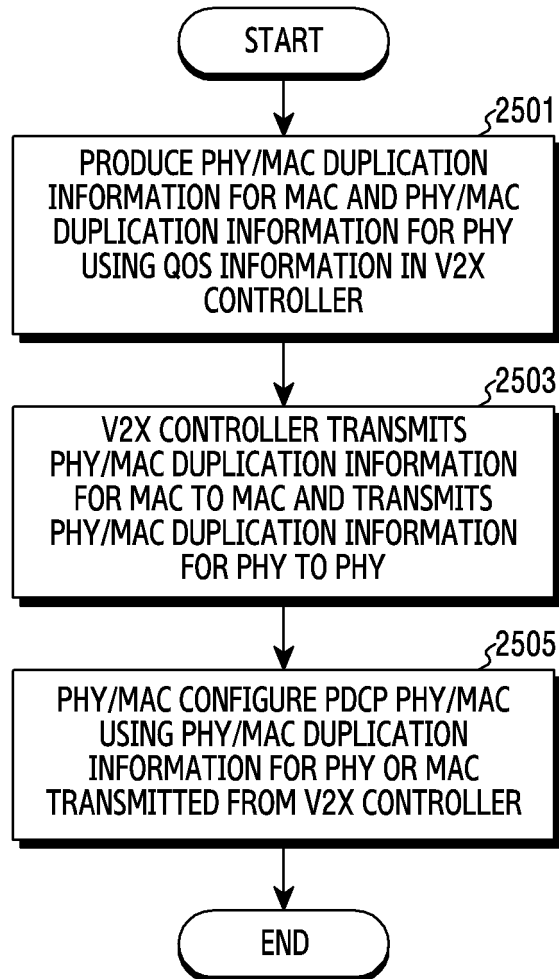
START

2501

PRODUCE PHY/MAC DUPLICATION INFORMATION FOR MAC AND PHY/MAC DUPLICATION INFORMATION FOR PHY USING QOS INFORMATION IN V2X CONTROLLER

2503

V2X CONTROLLER TRANSMITS PHY/MAC DUPLICATION INFORMATION FOR MAC TO MAC AND TRANSMITS PHY/MAC DUPLICATION INFORMATION FOR PHY TO PHY

2505

PHY/MAC CONFIGURE PDCP PHY/MAC USING PHY/MAC DUPLICATION INFORMATION FOR PHY OR MAC TRANSMITTED FROM V2X CONTROLLER

END